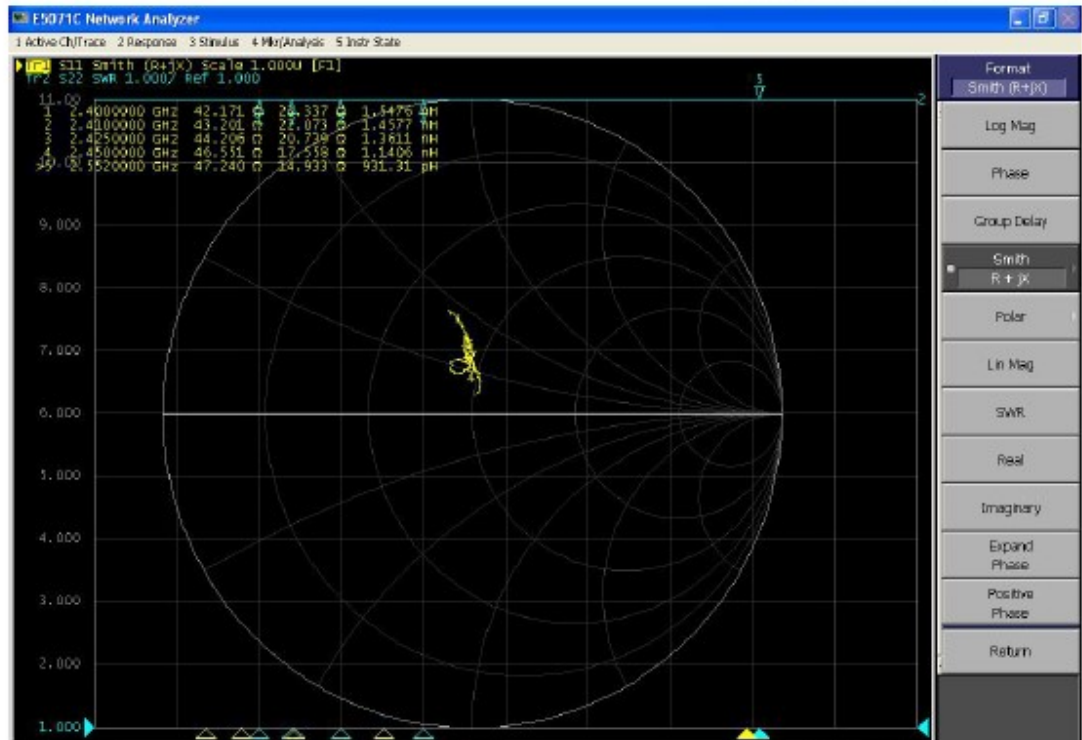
E5071C Network Analyzer

1 Active Ch/Trace 2 Response 3 Stimulus 4 Mkr/Analysis 5 Instr State

Tr1 S11 Smith (R+jX) Scale 1.000U [F1]
Tr2 S22 SWR 1.000/ Ref 1.000

11.00
1 2.4000000 GHz 42.171 Ω 26.337 Ω 1.7476 nH
2 2.4100000 GHz 43.201 Ω 22.073 Ω 1.4577 nH
3 2.4250000 GHz 44.206 Ω 20.739 Ω 1.3611 nH
4 2.4500000 GHz 46.551 Ω 17.558 Ω 1.1406 nH
>5 2.5520000 GHz 47.240 Ω 14.933 Ω 931.31 pH
10.00
9.000
8.000
7.000
6.000
5.000
4.000
3.000
2.000
1.000

5

2

Format
Smith (R+jX)

Log Mag

Phase

Group Delay

Smith
R + jX

Polar

Lin Mag

SWR

Real

Imaginary

Expand
Phase

Positive
Phase

Return